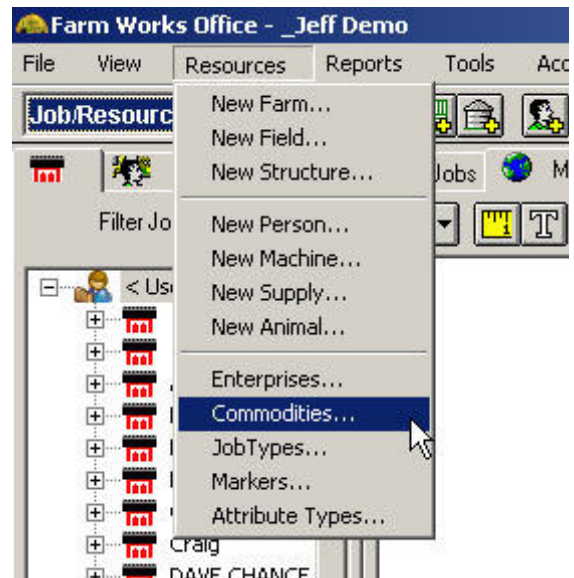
Farm Works Office - _Jeff Demo

File View Resources Reports Tools Acc

Job/Resourc

Jobs M

Filter Jo

< Us

Craig

DAVE CHANCE

New Farm...
New Field...
New Structure...

New Person...
New Machine...
New Supply...
New Animal...

Enterprises...
Commodities...
JobTypes...
Markers...
Attribute Types...